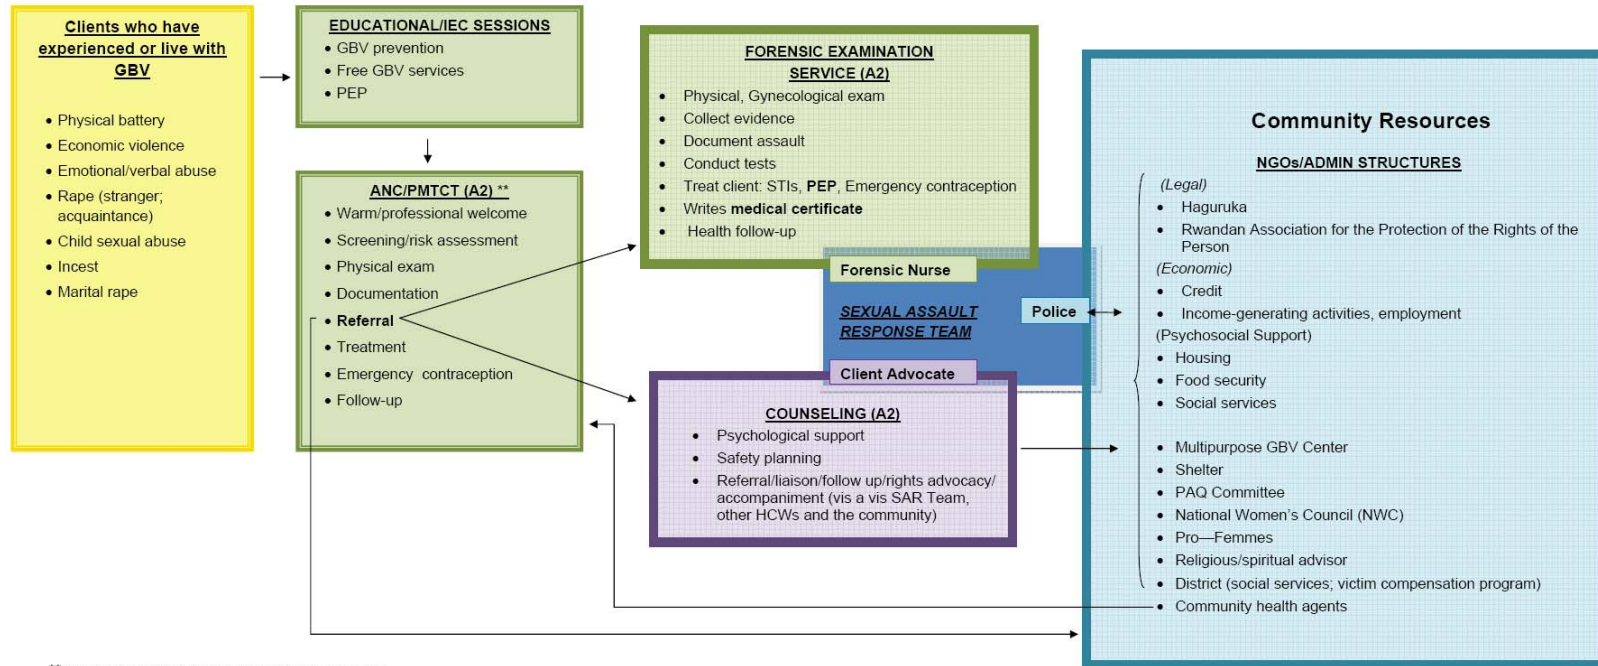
Clients who have experienced or live with GBV

- Physical battery
- Economic violence
- Emotional/verbal abuse
- Rape (stranger; acquaintance)
- Child sexual abuse
- Incest
- Marital rape

EDUCATIONAL/IEC SESSIONS
- GBV prevention
- Free GBV services
- PEP

ANC/PMTCT (A2) **
- Warm/professional welcome
- Screening/risk assessment
- Physical exam
- Documentation
- Referral
- Treatment
- Emergency contraception
- Follow-up

FORENSIC EXAMINATION SERVICE (A2)
- Physical, Gynecological exam
- Collect evidence
- Document assault
- Conduct tests
- Treat client: STIs, PEP, Emergency contraception
- Writes medical certificate
- Health follow-up

Forensic Nurse

SEXUAL ASSAULT RESPONSE TEAM

Police

Client Advocate

COUNSELING (A2)
- Psychological support
- Safety planning
- Referral/liaison/follow up/rights advocacy/ accompaniment (vis a vis SAR Team, other HCWs and the community)

Community Resources

NGOs/ADMIN STRUCTURES
(Legal)
- Haguruka
- Rwandan Association for the Protection of the Rights of the Person
(Economic)
- Credit
- Income-generating activities, employment
(Psychosocial Support)
- Housing
- Food security
- Social services
- Multipurpose GBV Center
- Shelter
- PAQ Committee
- National Women's Council (NWC)
- Pro—Femmes
- Religious/spiritual advisor
- District (social services; victim compensation program)
- Community health agents